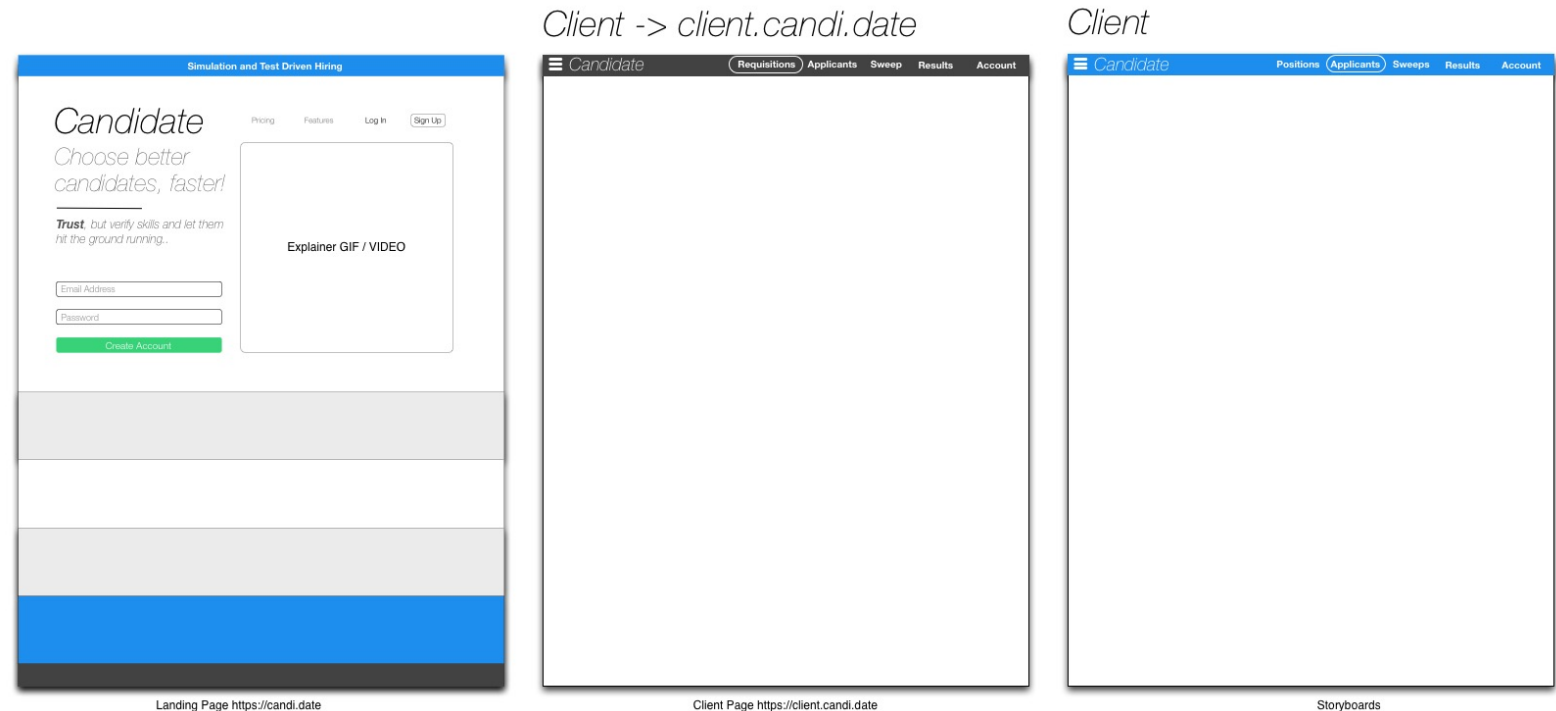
Simulation and Test Driven Hiring

Candidate

Pricing Features Log In Sign Up

Choose better candidates, faster!

**Trust**, but verify skills and let them hit the ground running..

Email Address

Password

Create Account

Explainer GIF / VIDEO

Landing Page https://candi.date

Client -> client.candi.date

Candidate Requisitions Applicants Sweep Results Account

Client Page https://client.candi.date

Client

Candidate Positions Applicants Sweeps Results Account

Storyboards